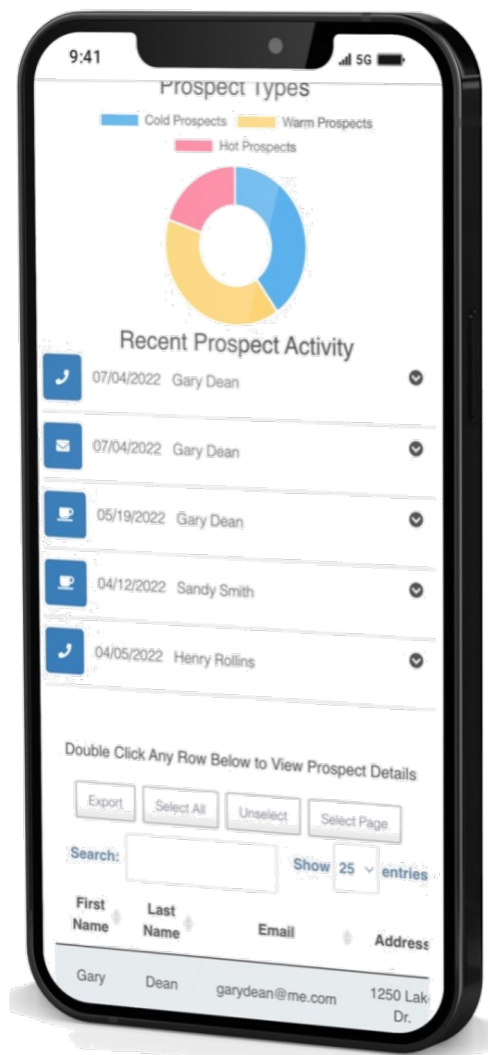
9:41

5G

Prospect Types

Cold Prospects Warm Prospects

Hot Prospects

Recent Prospect Activity

07/04/2022 Gary Dean

07/04/2022 Gary Dean

05/19/2022 Gary Dean

04/12/2022 Sandy Smith

04/05/2022 Henry Rollins

Double Click Any Row Below to View Prospect Details

Export Select All Unselect Select Page

Search: Show 25 entries

| First Name | Last Name | Email | Address |
|---|---|---|---|
| Gary | Dean | garydean@me.com | 1250 Lak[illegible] Dr. |